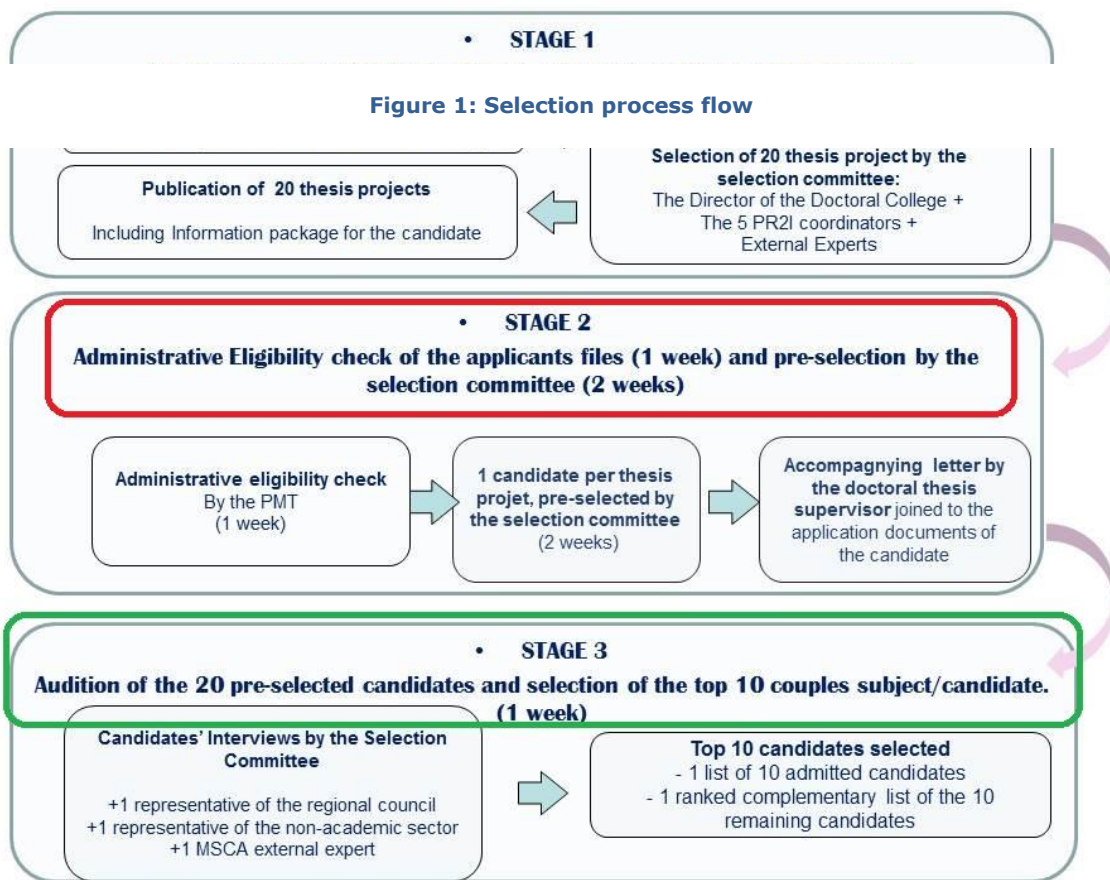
• STAGE 1

Figure 1: Selection process flow

Publication of 20 thesis projects

Including Information package for the candidate

Selection of 20 thesis project by the selection committee:
The Director of the Doctoral College +
The 5 PR2I coordinators +
External Experts

• STAGE 2

Administrative Eligibility check of the applicants files (1 week) and pre-selection by the selection committee (2 weeks)

Administrative eligibility check
By the PMT
(1 week)

1 candidate per thesis projet, pre-selected by the selection committee
(2 weeks)

Accompagnying letter by the doctoral thesis supervisor joined to the application documents of the candidate

• STAGE 3

Audition of the 20 pre-selected candidates and selection of the top 10 couples subject/candidate. (1 week)

Candidates' Interviews by the Selection Committee

+1 representative of the regional council
+1 representative of the non-academic sector
+1 MSCA external expert

Top 10 candidates selected
- 1 list of 10 admitted candidates
- 1 ranked complementary list of the 10 remaining candidates